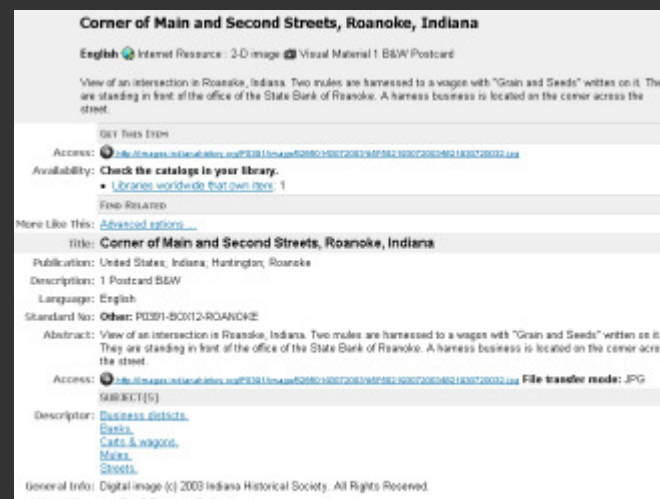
Corner of Main and Second Streets, Roanoke, Indiana

English Internet Resource : 2-D image Visual Material 1 B&W Postcard

View of an intersection in Roanoke, Indiana. Two mules are harnessed to a wagon with "Grain and Seeds" written on it. They are standing in front of the office of the State Bank of Roanoke. A harness business is located on the corner across the street.

GET THIS ITEM

Access: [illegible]

Availability: Check the catalogs in your library.
• Libraries worldwide that own item: 1

FIND RELATED

More Like This: Advanced options ...

Title: Corner of Main and Second Streets, Roanoke, Indiana

Publication: United States; Indiana; Huntington; Roanoke

Description: 1 Postcard B&W

Language: English

Standard No: Other: P0391-BOX12-ROANOKE

Abstract: View of an intersection in Roanoke, Indiana. Two mules are harnessed to a wagon with "Grain and Seeds" written on it. They are standing in front of the office of the State Bank of Roanoke. A harness business is located on the corner across the street.

Access: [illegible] File transfer mode: JPG

SUBJECT(S)

Descriptor: Business districts.
Banks.
Carts & wagons.
Mules.
Streets.

General Info: Digital image (c) 2003 Indiana Historical Society. All Rights Reserved.